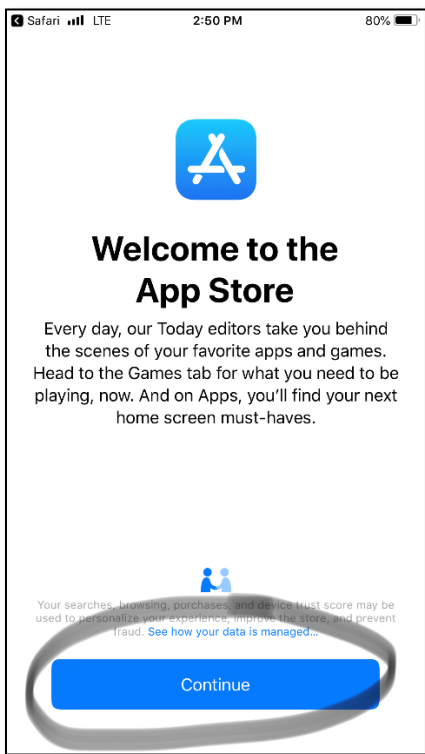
Safari LTE 2:50 PM 80%

Welcome to the App Store

Every day, our Today editors take you behind the scenes of your favorite apps and games. Head to the Games tab for what you need to be playing, now. And on Apps, you'll find your next home screen must-haves.

Your searches, browsing, purchases, and device trust score may be used to personalize your experience, improve the store, and prevent fraud. See how your data is managed...

Continue